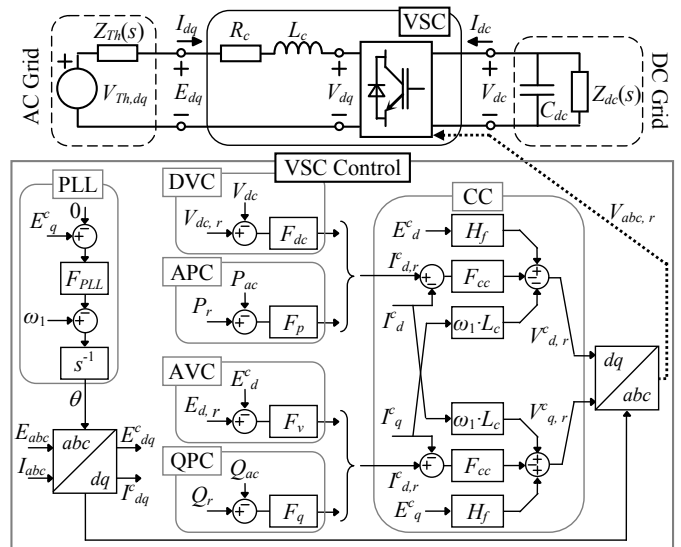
AC Grid

$Z_{Th}(s)$

$V_{Th,dq}$

$I_{dq}$

$E_{dq}$

$R_c$

$L_c$

$V_{dq}$

VSC

$I_{dc}$

$V_{dc}$

$C_{dc}$

$Z_{dc}(s)$

DC Grid

VSC Control

$V_{abc,\,r}$

PLL

$E^c_q$

0

$F_{PLL}$

$\omega_1$

$s^{-1}$

$\theta$

DVC

$V_{dc}$

$V_{dc,\,r}$

$F_{dc}$

APC

$P_{ac}$

$P_r$

$F_p$

AVC

$E^c_d$

$E_{d,\,r}$

$F_v$

QPC

$Q_{ac}$

$Q_r$

$F_q$

CC

$E^c_d$

$H_f$

$I^c_{d,r}$

$F_{cc}$

$I^c_d$

$\omega_1 \cdot L_c$

$V^c_{d,\,r}$

$I^c_q$

$\omega_1 \cdot L_c$

$V^c_{q,\,r}$

$F_{cc}$

$I^c_{d,r}$

$E^c_q$

$H_f$

$dq$

$abc$

$E_{abc}$

$I_{abc}$

$abc$

$dq$

$E^c_{dq}$

$I^c_{dq}$